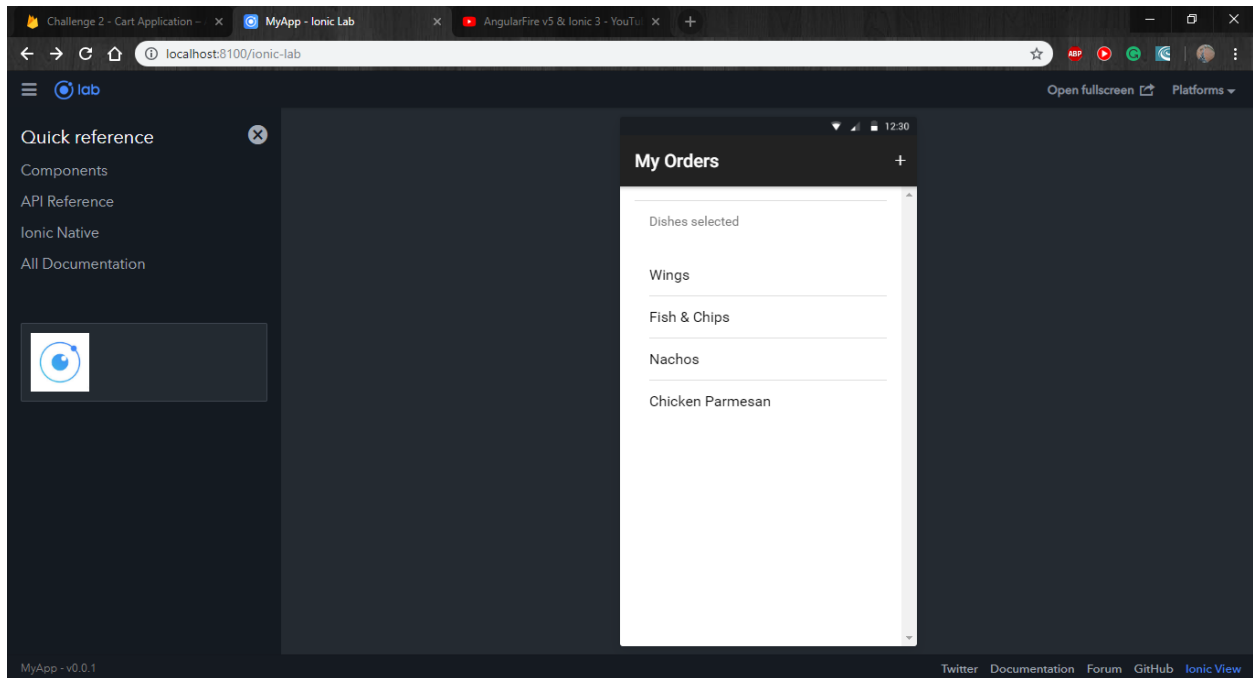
Challenge 2 - Cart Application - ×
MyApp - Ionic Lab ×
AngularFire v5 & Ionic 3 - YouTu ×
+

localhost:8100/ionic-lab

ABP

lab

Open fullscreen
Platforms

Quick reference
Components
API Reference
Ionic Native
All Documentation

12:30

My Orders
+

Dishes selected

Wings

Fish & Chips

Nachos

Chicken Parmesan

MyApp - v0.0.1

Twitter Documentation Forum GitHub Ionic View